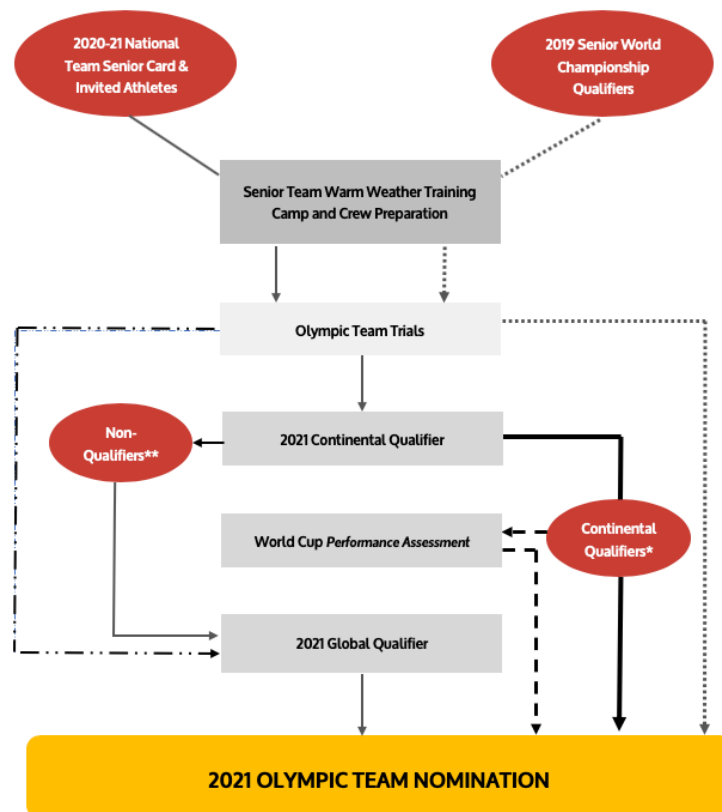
2020-21 National Team Senior Card & Invited Athletes

2019 Senior World Championship Qualifiers

Senior Team Warm Weather Training Camp and Crew Preparation

Olympic Team Trials

Non-Qualifiers**

2021 Continental Qualifier

World Cup *Performance Assessment*

Continental Qualifiers*

2021 Global Qualifier

2021 OLYMPIC TEAM NOMINATION